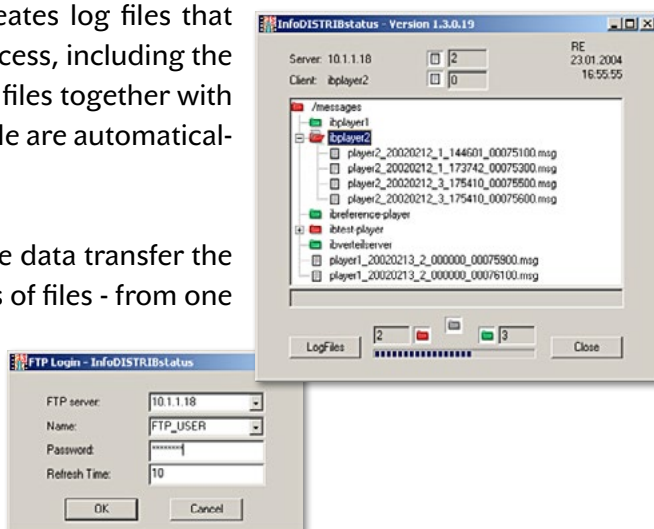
eates log files that
cess, including the
files together with
le are automatical-

e data transfer the
s of files - from one

InfoDISTRIBstatus - Version 1.3.0.19

Server: 10.1.1.18 2
Client: ibplayer2 0

RE
23.01.2004
16:55:55

/messages
ibplayer1
ibplayer2
player2_20020212_1_144601_00075100.msg
player2_20020212_1_173742_00075300.msg
player2_20020212_3_175410_00075500.msg
player2_20020212_3_175410_00075600.msg
ibreference-player
ibtest-player
ibverteilserver
player1_20020213_2_000000_00075900.msg
player1_20020213_2_000000_00076100.msg

LogFiles 2 3 Close

FTP Login - InfoDISTRIBstatus

FTP server: 10.1.1.18
Name: FTP_USER
Password: ********
Refresh Time: 10

OK Cancel